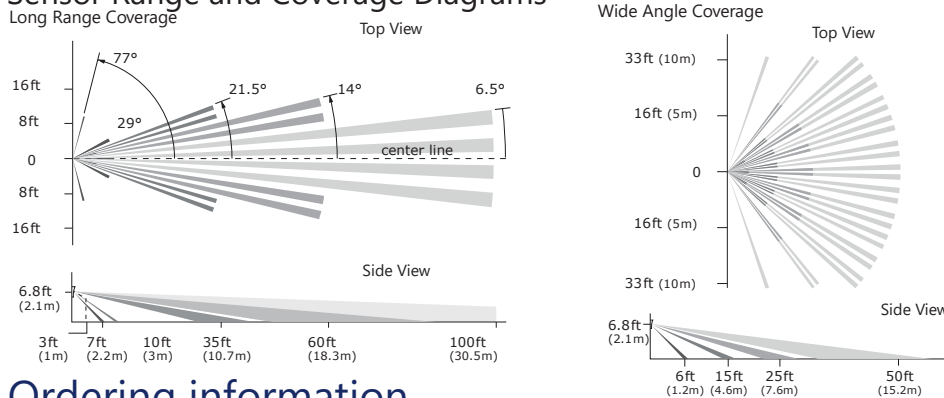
Sensor Range and Coverage Diagrams

Long Range Coverage

Top View

77°

16ft

8ft

0

8ft

16ft

29°

21.5°

14°

6.5°

center line

Side View

6.8ft (2.1m)

3ft (1m)

7ft (2.2m)

10ft (3m)

35ft (10.7m)

60ft (18.3m)

100ft (30.5m)

Wide Angle Coverage

Top View

33ft (10m)

16ft (5m)

0

16ft (5m)

33ft (10m)

Side View

6.8ft (2.1m)

6ft (1.2m)

15ft (4.6m)

25ft (7.6m)

50ft (15.2m)

Ordering information